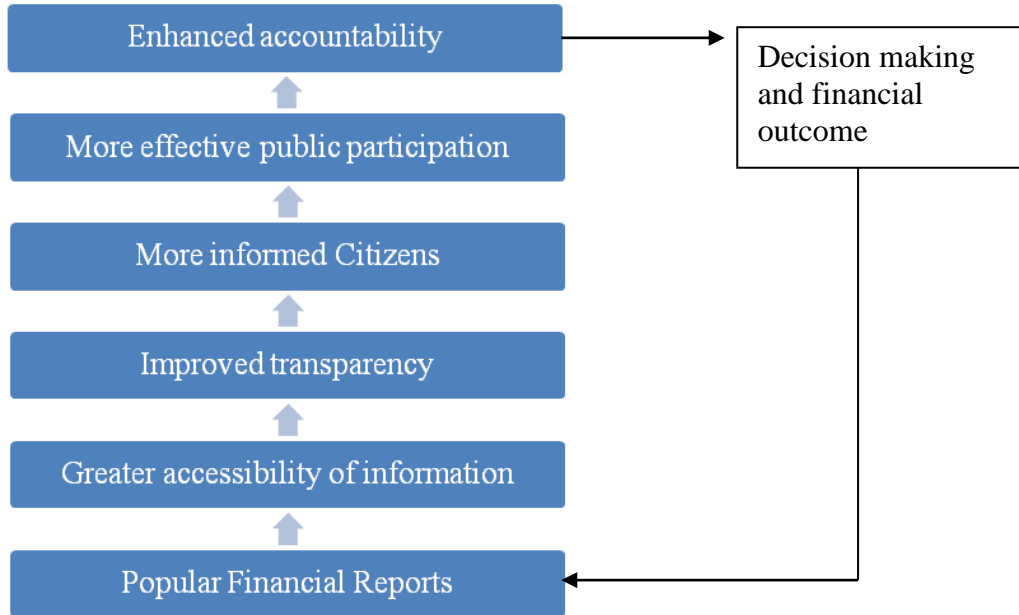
Enhanced accountability

More effective public participation

More informed Citizens

Improved transparency

Greater accessibility of information

Popular Financial Reports

Decision making and financial outcome